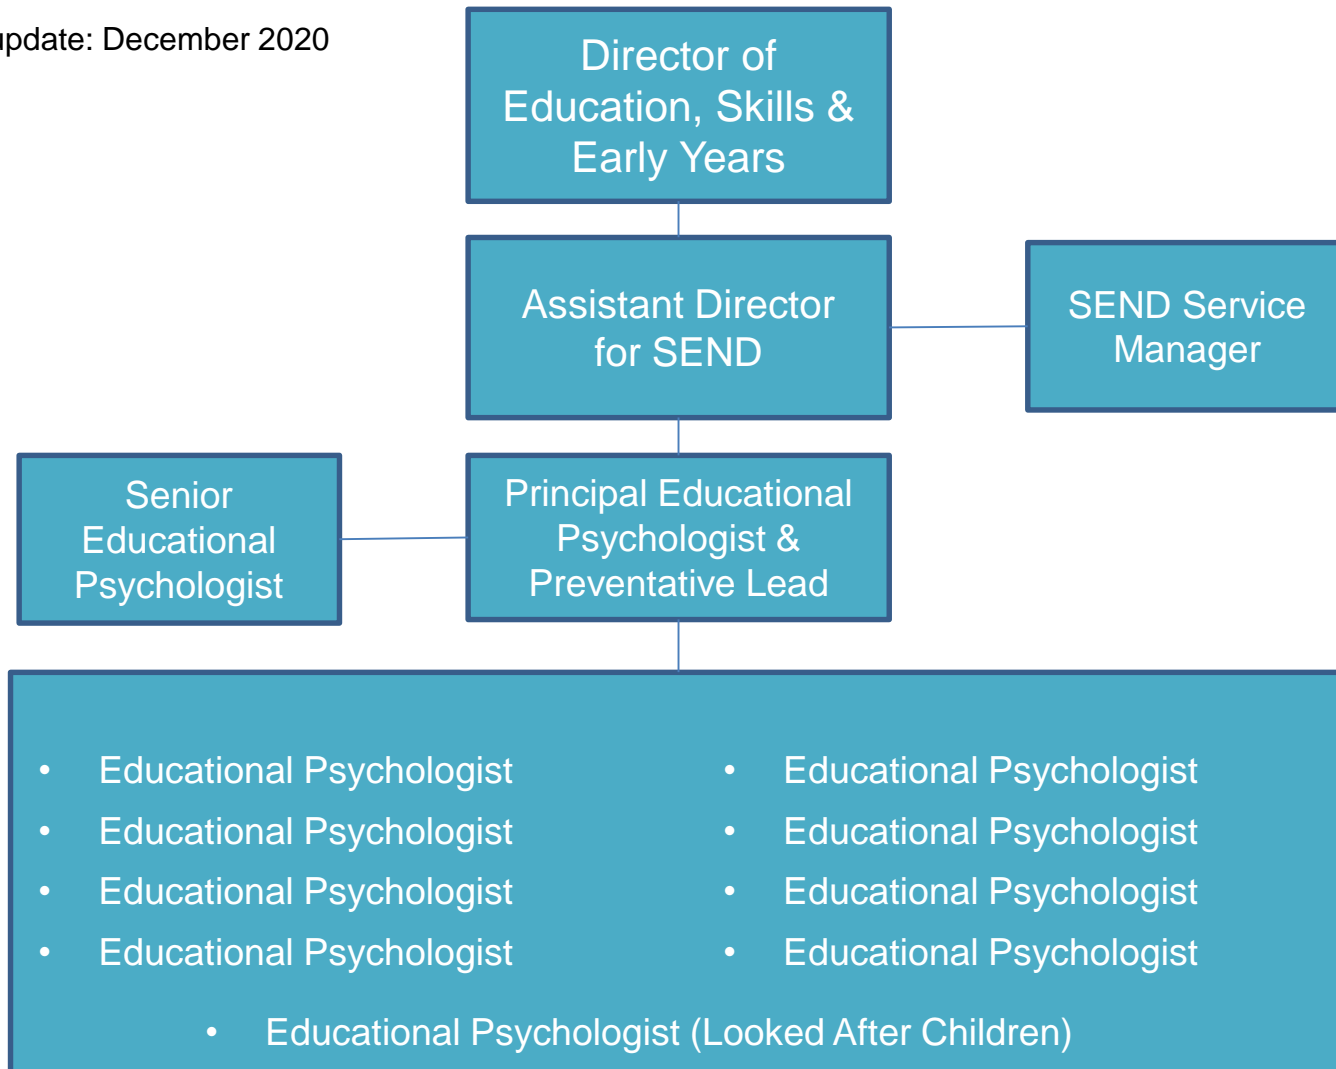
pdate: December 2020

Director of Education, Skills & Early Years

Assistant Director for SEND

SEND Service Manager

Senior Educational Psychologist

Principal Educational Psychologist & Preventative Lead

- Educational Psychologist
- Educational Psychologist
- Educational Psychologist
- Educational Psychologist

- Educational Psychologist
- Educational Psychologist
- Educational Psychologist
- Educational Psychologist

- Educational Psychologist (Looked After Children)